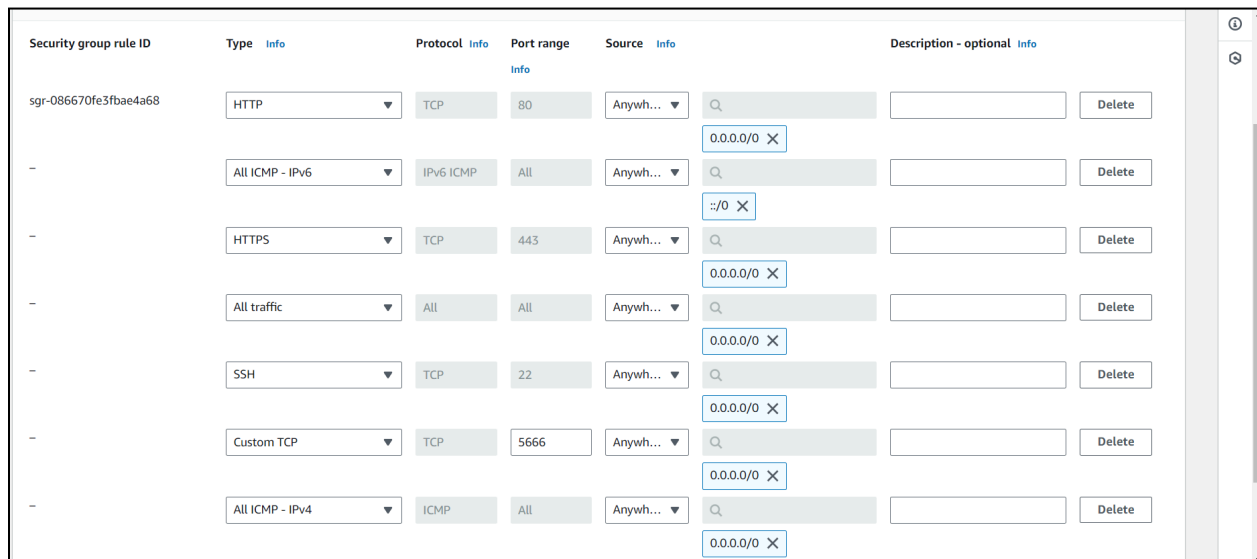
| Security group rule ID | Type Info | Protocol Info | Port range Info | Source Info | | Description - optional Info | |
|---|---|---|---|---|---|---|---|
| sgr-086670fe3fbae4a68 | HTTP | TCP | 80 | Anywh... | 0.0.0.0/0 × | | Delete |
| – | All ICMP - IPv6 | IPv6 ICMP | All | Anywh... | ::/0 × | | Delete |
| – | HTTPS | TCP | 443 | Anywh... | 0.0.0.0/0 × | | Delete |
| – | All traffic | All | All | Anywh... | 0.0.0.0/0 × | | Delete |
| – | SSH | TCP | 22 | Anywh... | 0.0.0.0/0 × | | Delete |
| – | Custom TCP | TCP | 5666 | Anywh... | 0.0.0.0/0 × | | Delete |
| – | All ICMP - IPv4 | ICMP | All | Anywh... | 0.0.0.0/0 × | | Delete |